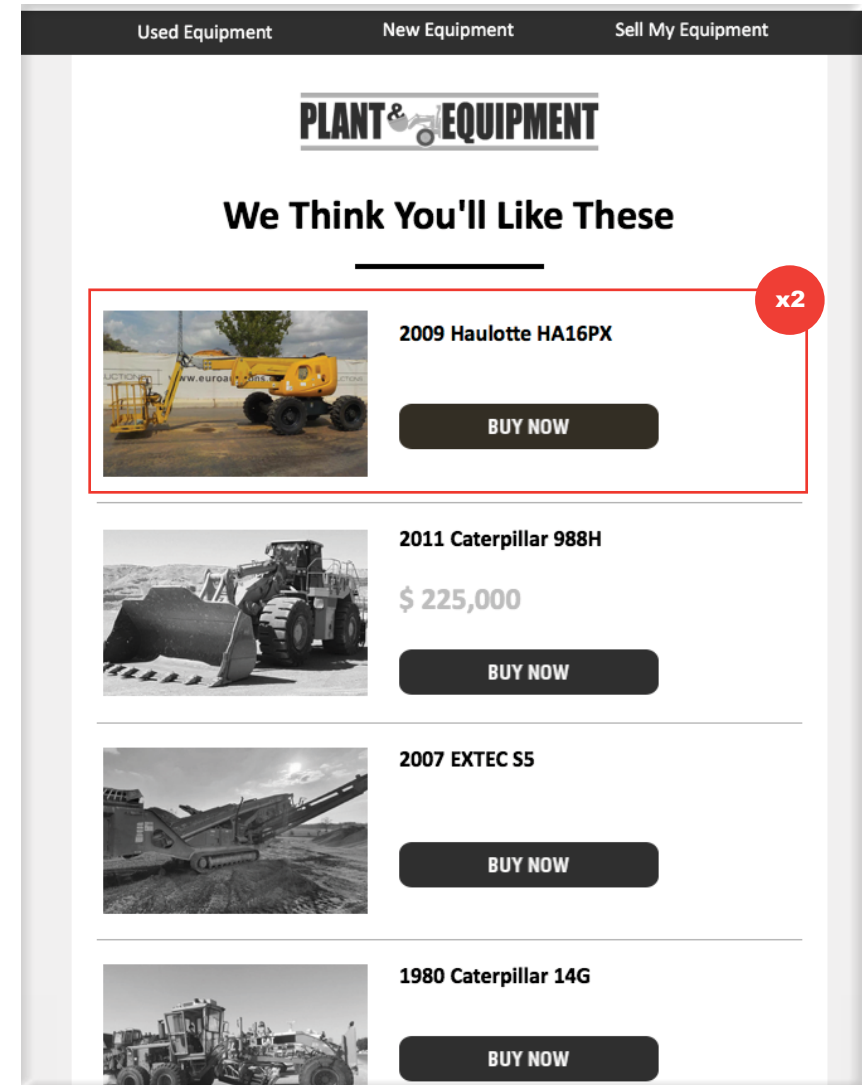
Used Equipment New Equipment Sell My Equipment

PLANT & EQUIPMENT

We Think You'll Like These

x2

2009 Haulotte HA16PX

BUY NOW

2011 Caterpillar 988H

$ 225,000

BUY NOW

2007 EXTEC S5

BUY NOW

1980 Caterpillar 14G

BUY NOW